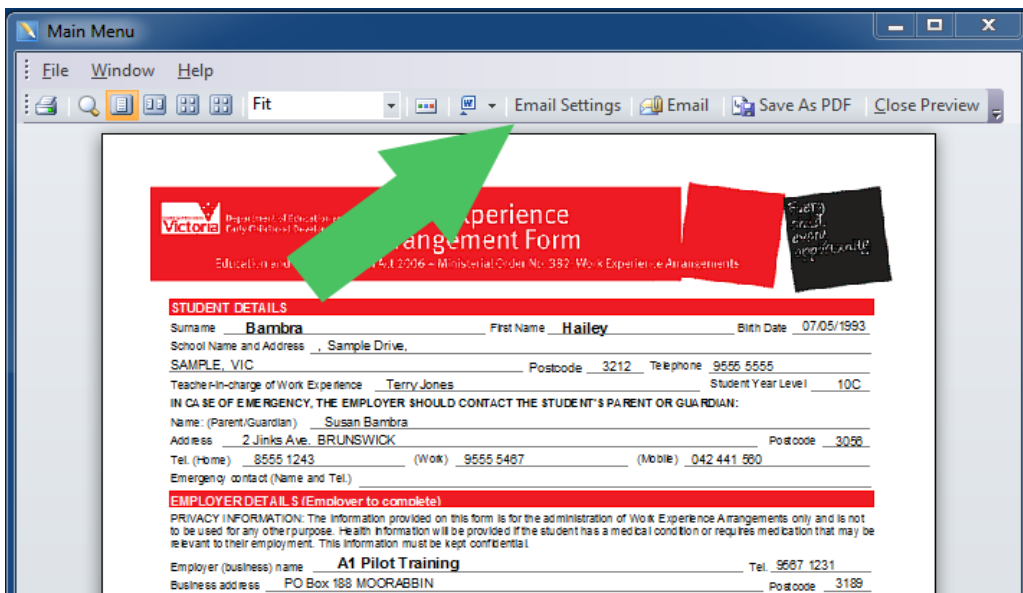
Main Menu

File Window Help

Fit

Email Settings Email Save As PDF Close Preview

Victoria Department of Education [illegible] Early Childhood Develo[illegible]

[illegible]xperience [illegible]rangement Form

Education and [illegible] Act 2006 – Ministerial Order No 382: Work Experience Arrangements

STUDENT DETAILS

Surname Bambra First Name Hailey Birth Date 07/05/1993

School Name and Address , Sample Drive,

SAMPLE, VIC Postcode 3212 Telephone 9555 5555

Teacher-in-charge of Work Experience Terry Jones Student Year Level 10C

IN CASE OF EMERGENCY, THE EMPLOYER SHOULD CONTACT THE STUDENT'S PARENT OR GUARDIAN:

Name: (Parent/Guardian) Susan Bambra

Address 2 Jinks Ave. BRUNSWICK Postcode 3056

Tel. (Home) 8555 1243 (Work) 9555 5467 (Mobile) 042 441 560

Emergency contact (Name and Tel.)

EMPLOYER DETAILS (Employer to complete)

PRIVACY INFORMATION: The information provided on this form is for the administration of Work Experience Arrangements only and is not to be used for any other purpose. Health information will be provided if the student has a medical condition or requires medication that may be relevant to their employment. This information must be kept confidential.

Employer (business) name A1 Pilot Training Tel. 9567 1231

Business address PO Box 188 MOORABBIN Postcode 3189